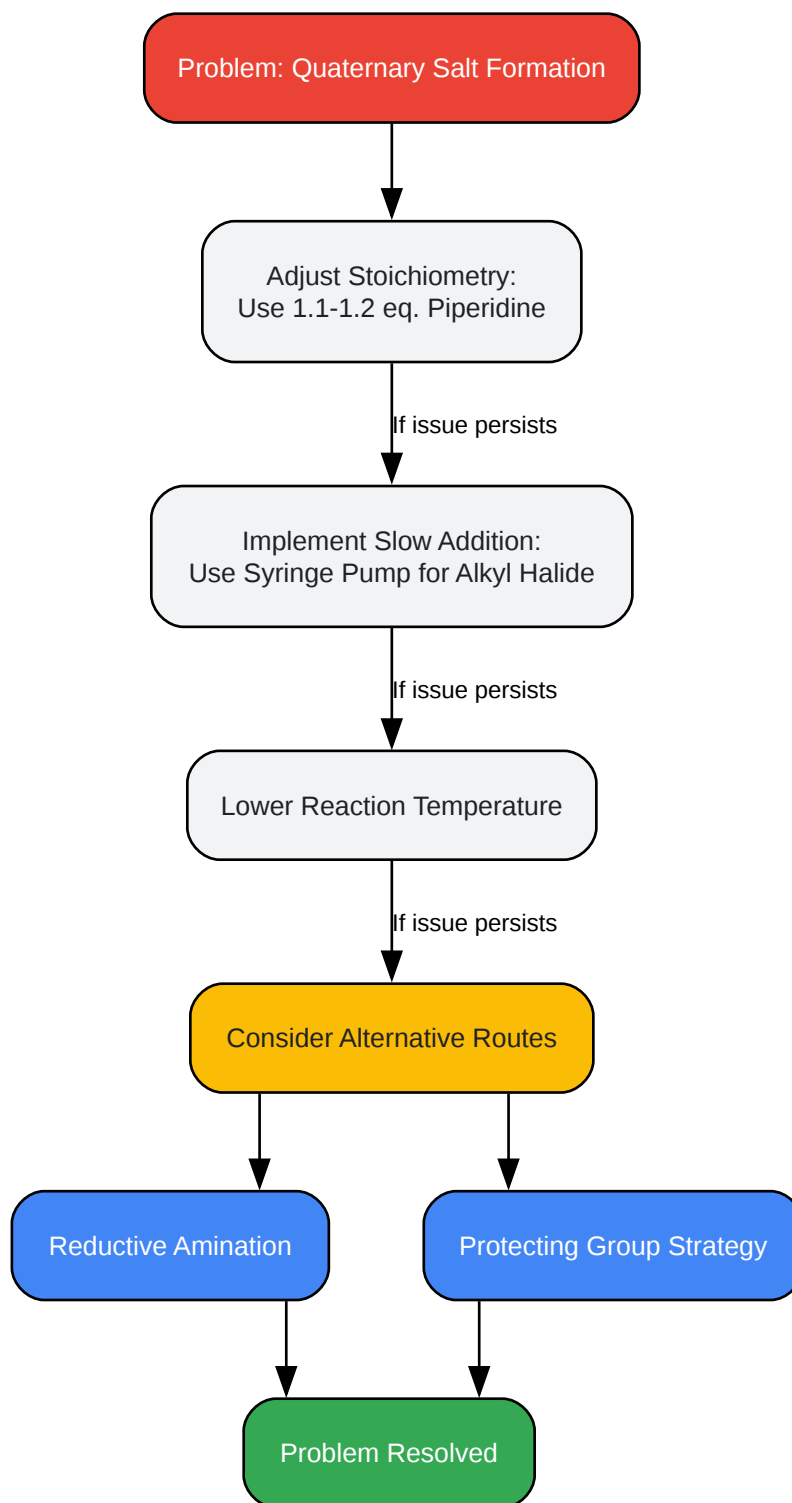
Problem: Quaternary Salt Formation

Adjust Stoichiometry:
Use 1.1-1.2 eq. Piperidine

If issue persists

Implement Slow Addition:
Use Syringe Pump for Alkyl Halide

If issue persists

Lower Reaction Temperature

If issue persists

Consider Alternative Routes

Reductive Amination

Protecting Group Strategy

Problem Resolved